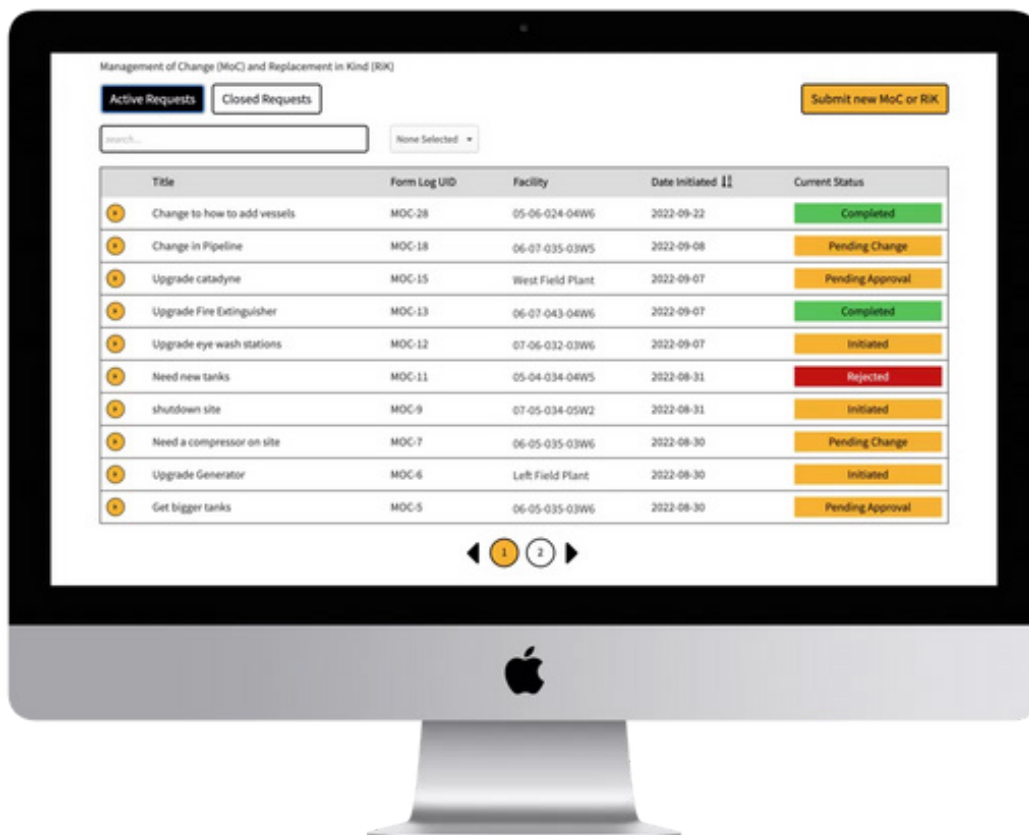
Management of Change (MoC) and Replacement in Kind (RIK)

Active Requests Closed Requests

Submit new MoC or RIK

search...

None Selected

| | Title | Form Log UID | Facility | Date Initiated | Current Status |
|---|---|---|---|---|---|
| | Change to how to add vessels | MOC-28 | 05-06-024-04W6 | 2022-09-22 | Completed |
| | Change in Pipeline | MOC-18 | 06-07-035-03W5 | 2022-09-08 | Pending Change |
| | Upgrade catadyne | MOC-15 | West Field Plant | 2022-09-07 | Pending Approval |
| | Upgrade Fire Extinguisher | MOC-13 | 06-07-043-04W6 | 2022-09-07 | Completed |
| | Upgrade eye wash stations | MOC-12 | 07-06-032-03W6 | 2022-09-07 | Initiated |
| | Need new tanks | MOC-11 | 05-04-034-04W5 | 2022-08-31 | Rejected |
| | shutdown site | MOC-9 | 07-05-034-05W2 | 2022-08-31 | Initiated |
| | Need a compressor on site | MOC-7 | 06-05-035-03W6 | 2022-08-30 | Pending Change |
| | Upgrade Generator | MOC-6 | Left Field Plant | 2022-08-30 | Initiated |
| | Get bigger tanks | MOC-5 | 06-05-035-03W6 | 2022-08-30 | Pending Approval |

1 2